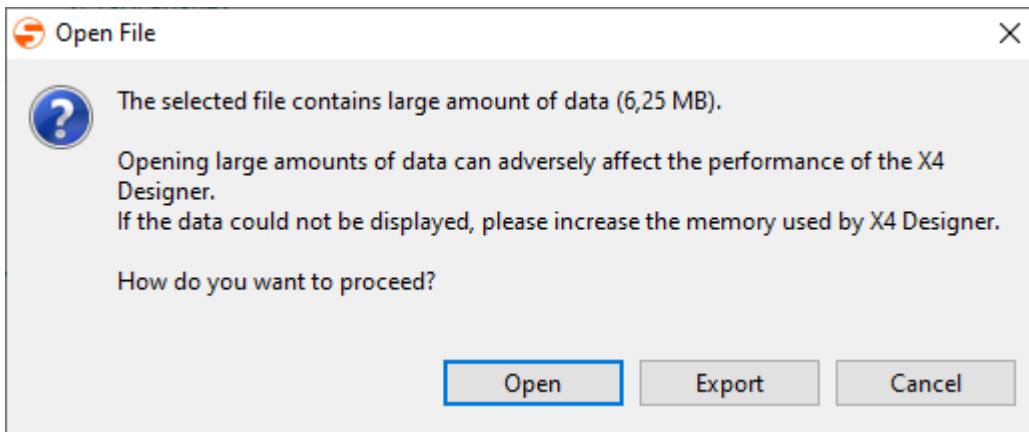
Open File

The selected file contains large amount of data (6,25 MB).

Opening large amounts of data can adversely affect the performance of the X4 Designer.
If the data could not be displayed, please increase the memory used by X4 Designer.

How do you want to proceed?

Open
Export
Cancel